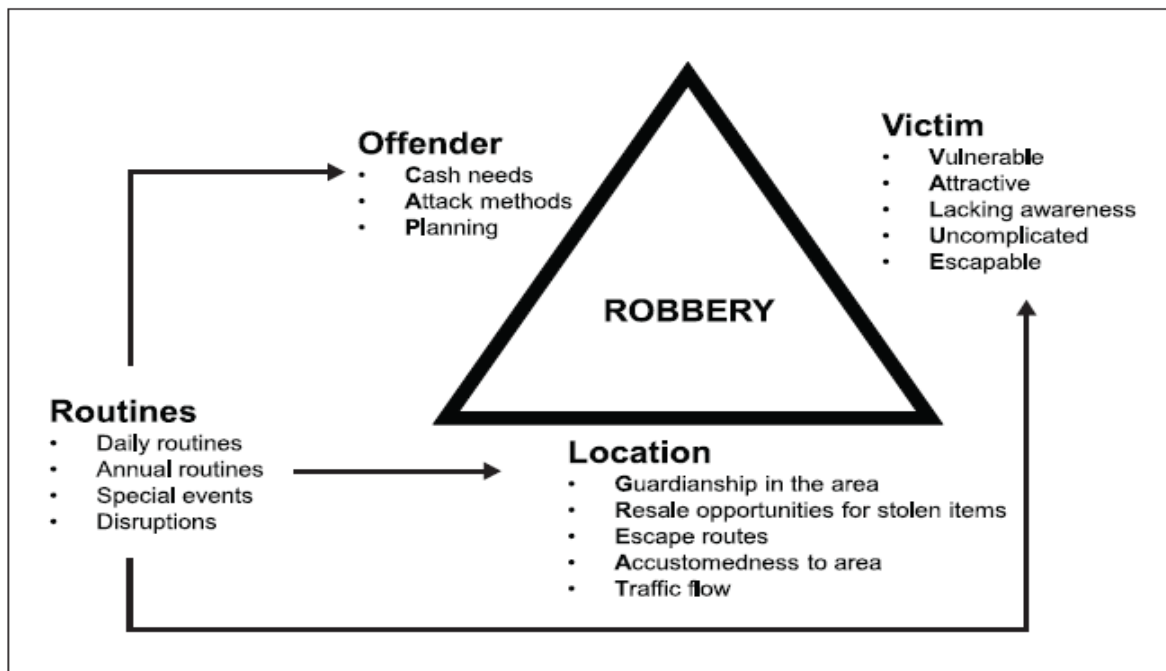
Offender
- Cash needs
- Attack methods
- Planning

Victim
- Vulnerable
- Attractive
- Lacking awareness
- Uncomplicated
- Escapable

ROBBERY

Routines
- Daily routines
- Annual routines
- Special events
- Disruptions

Location
- Guardianship in the area
- Resale opportunities for stolen items
- Escape routes
- Accustomedness to area
- Traffic flow